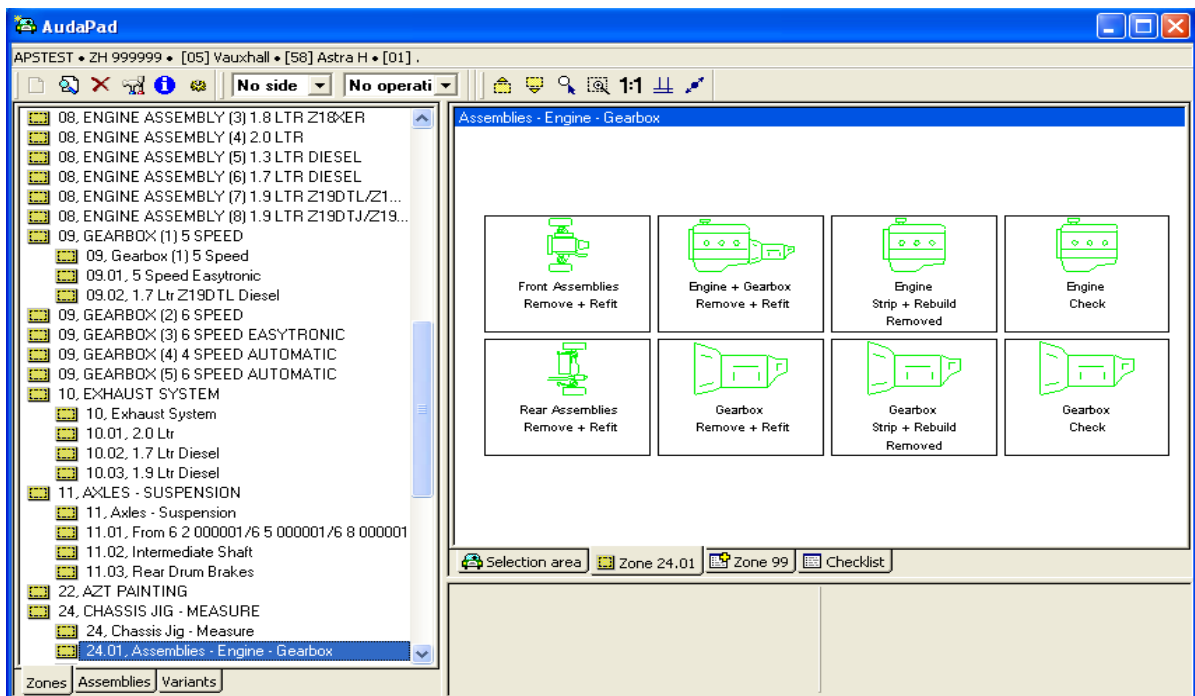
AudaPad

APSTEST • ZH 999999 • [05] Vauxhall • [58] Astra H • [01] .

No side
No operati
1:1

08, ENGINE ASSEMBLY (3) 1.8 LTR Z18XER
08, ENGINE ASSEMBLY (4) 2.0 LTR
08, ENGINE ASSEMBLY (5) 1.3 LTR DIESEL
08, ENGINE ASSEMBLY (6) 1.7 LTR DIESEL
08, ENGINE ASSEMBLY (7) 1.9 LTR Z19DTL/Z1...
08, ENGINE ASSEMBLY (8) 1.9 LTR Z19DTJ/Z19...
09, GEARBOX (1) 5 SPEED
09, Gearbox (1) 5 Speed
09.01, 5 Speed Easytronic
09.02, 1.7 Ltr Z19DTL Diesel
09, GEARBOX (2) 6 SPEED
09, GEARBOX (3) 6 SPEED EASYTRONIC
09, GEARBOX (4) 4 SPEED AUTOMATIC
09, GEARBOX (5) 6 SPEED AUTOMATIC
10, EXHAUST SYSTEM
10, Exhaust System
10.01, 2.0 Ltr
10.02, 1.7 Ltr Diesel
10.03, 1.9 Ltr Diesel
11, AXLES - SUSPENSION
11, Axles - Suspension
11.01, From 6 2 000001/6 5 000001/6 8 000001
11.02, Intermediate Shaft
11.03, Rear Drum Brakes
22, AZT PAINTING
24, CHASSIS JIG - MEASURE
24, Chassis Jig - Measure
24.01, Assemblies - Engine - Gearbox

Zones | Assemblies | Variants

Assemblies - Engine - Gearbox

| Front Assemblies Remove + Refit | Engine + Gearbox Remove + Refit | Engine Strip + Rebuild Removed | Engine Check |
|---|---|---|---|
| Rear Assemblies Remove + Refit | Gearbox Remove + Refit | Gearbox Strip + Rebuild Removed | Gearbox Check |

Selection area | Zone 24.01 | Zone 99 | Checklist